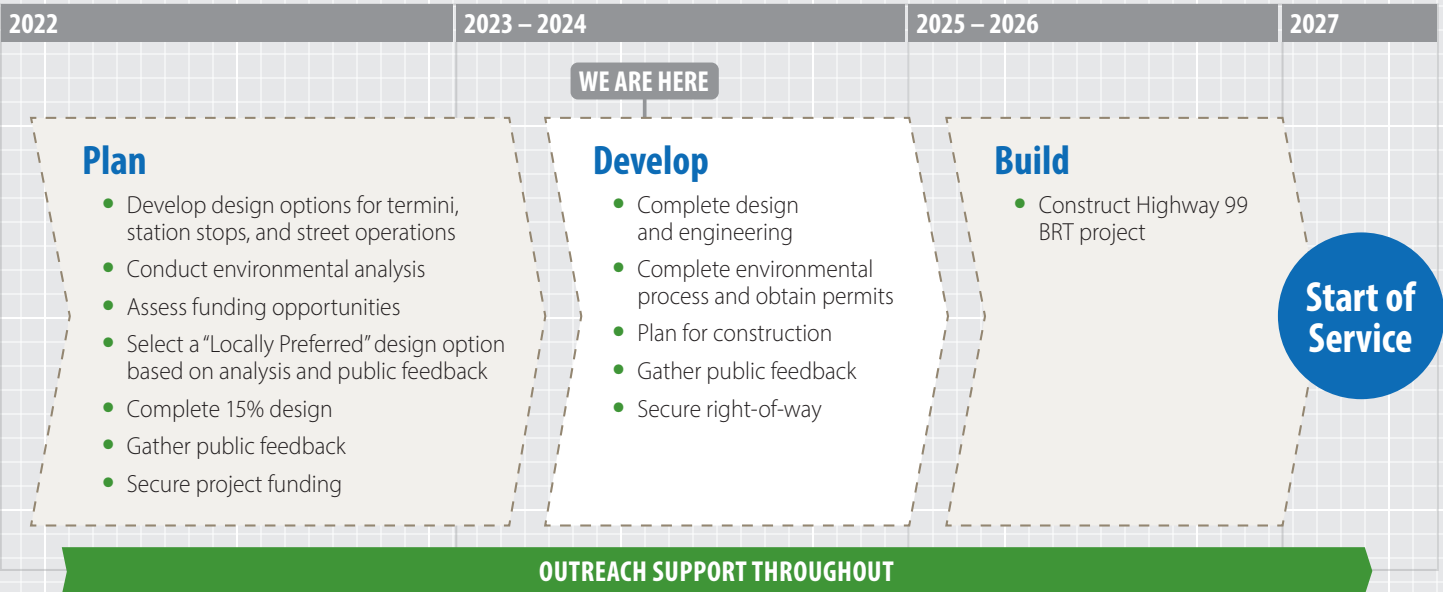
2022

2023 – 2024

2025 – 2026

2027

WE ARE HERE

Plan

- Develop design options for termini, station stops, and street operations
- Conduct environmental analysis
- Assess funding opportunities
- Select a "Locally Preferred" design option based on analysis and public feedback
- Complete 15% design
- Gather public feedback
- Secure project funding

Develop

- Complete design and engineering
- Complete environmental process and obtain permits
- Plan for construction
- Gather public feedback
- Secure right-of-way

Build

- Construct Highway 99 BRT project

Start of Service

OUTREACH SUPPORT THROUGHOUT